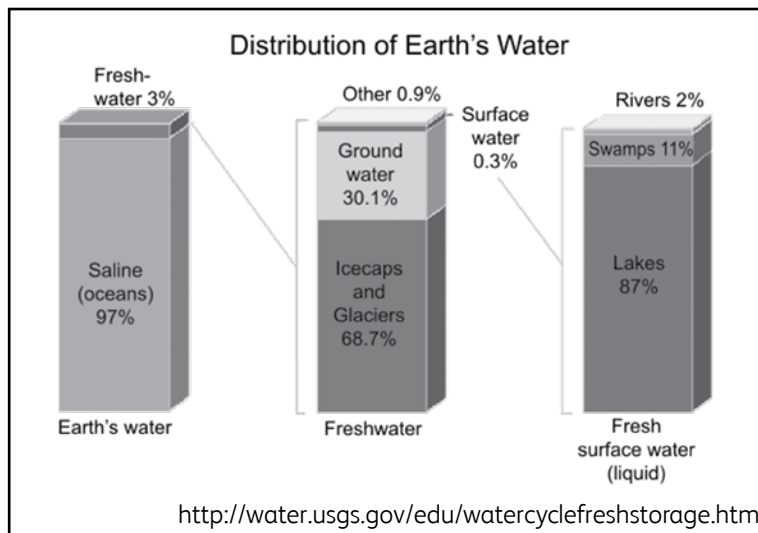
Distribution of Earth's Water

Fresh-water 3%

Saline (oceans) 97%

Earth's water

Other 0.9%

Surface water 0.3%

Ground water 30.1%

Icecaps and Glaciers 68.7%

Freshwater

Rivers 2%

Swamps 11%

Lakes 87%

Fresh surface water (liquid)

http://water.usgs.gov/edu/watercyclefreshstorage.htm